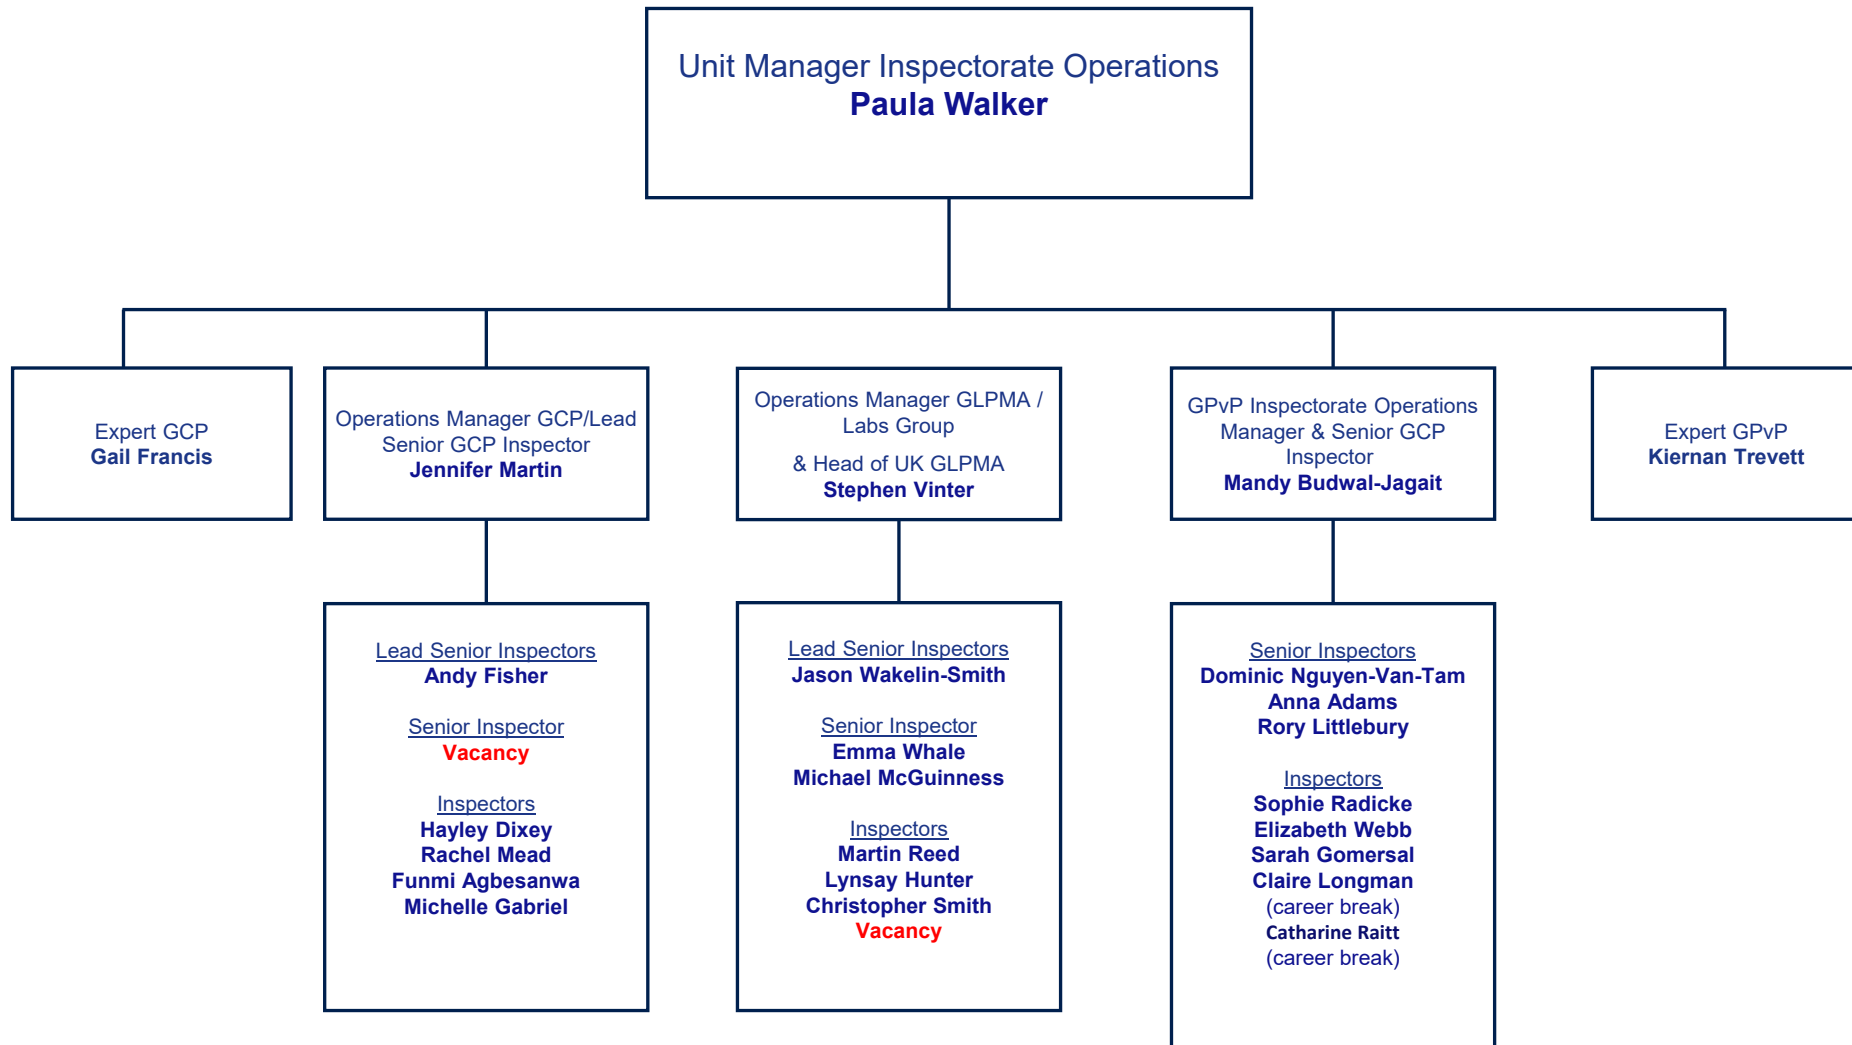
Unit Manager Inspectorate Operations
**Paula Walker**

Expert GCP
**Gail Francis**

Operations Manager GCP/Lead Senior GCP Inspector
**Jennifer Martin**

Operations Manager GLPMA / Labs Group

& Head of UK GLPMA
**Stephen Vinter**

GPvP Inspectorate Operations Manager & Senior GCP Inspector
**Mandy Budwal-Jagait**

Expert GPvP
**Kiernan Trevett**

Lead Senior Inspectors
**Andy Fisher**

Senior Inspector
**Vacancy**

Inspectors
**Hayley Dixey**
**Rachel Mead**
**Funmi Agbesanwa**
**Michelle Gabriel**

Lead Senior Inspectors
**Jason Wakelin-Smith**

Senior Inspector
**Emma Whale**
**Michael McGuinness**

Inspectors
**Martin Reed**
**Lynsay Hunter**
**Christopher Smith**
**Vacancy**

Senior Inspectors
**Dominic Nguyen-Van-Tam**
**Anna Adams**
**Rory Littlebury**

Inspectors
**Sophie Radicke**
**Elizabeth Webb**
**Sarah Gomersal**
**Claire Longman**
(career break)
**Catharine Raitt**
(career break)